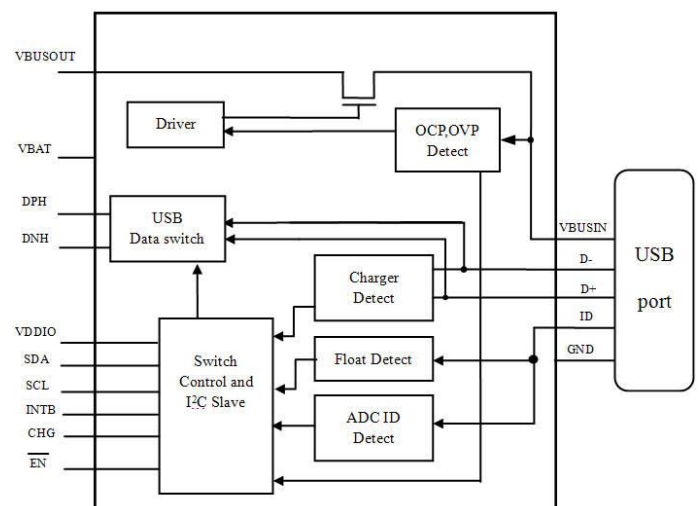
VBUSOUT

Driver

OCP,OVP Detect

VBAT

DPH

DNH

USB Data switch

Charger Detect

VBUSIN

D-

D+

ID

GND

USB port

VDDIO

SDA

SCL

INTB

CHG

$\overline{EN}$

Switch Control and $I^2C$ Slave

Float Detect

ADC ID Detect